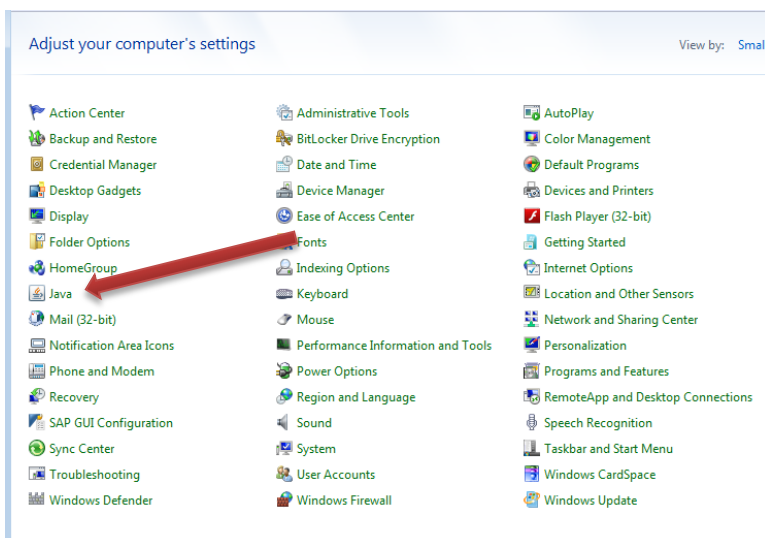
Adjust your computer's settings

View by: Smal

Action Center
Backup and Restore
Credential Manager
Desktop Gadgets
Display
Folder Options
HomeGroup
Java
Mail (32-bit)
Notification Area Icons
Phone and Modem
Recovery
SAP GUI Configuration
Sync Center
Troubleshooting
Windows Defender

Administrative Tools
BitLocker Drive Encryption
Date and Time
Device Manager
Ease of Access Center
Fonts
Indexing Options
Keyboard
Mouse
Performance Information and Tools
Power Options
Region and Language
Sound
System
User Accounts
Windows Firewall

AutoPlay
Color Management
Default Programs
Devices and Printers
Flash Player (32-bit)
Getting Started
Internet Options
Location and Other Sensors
Network and Sharing Center
Personalization
Programs and Features
RemoteApp and Desktop Connections
Speech Recognition
Taskbar and Start Menu
Windows CardSpace
Windows Update